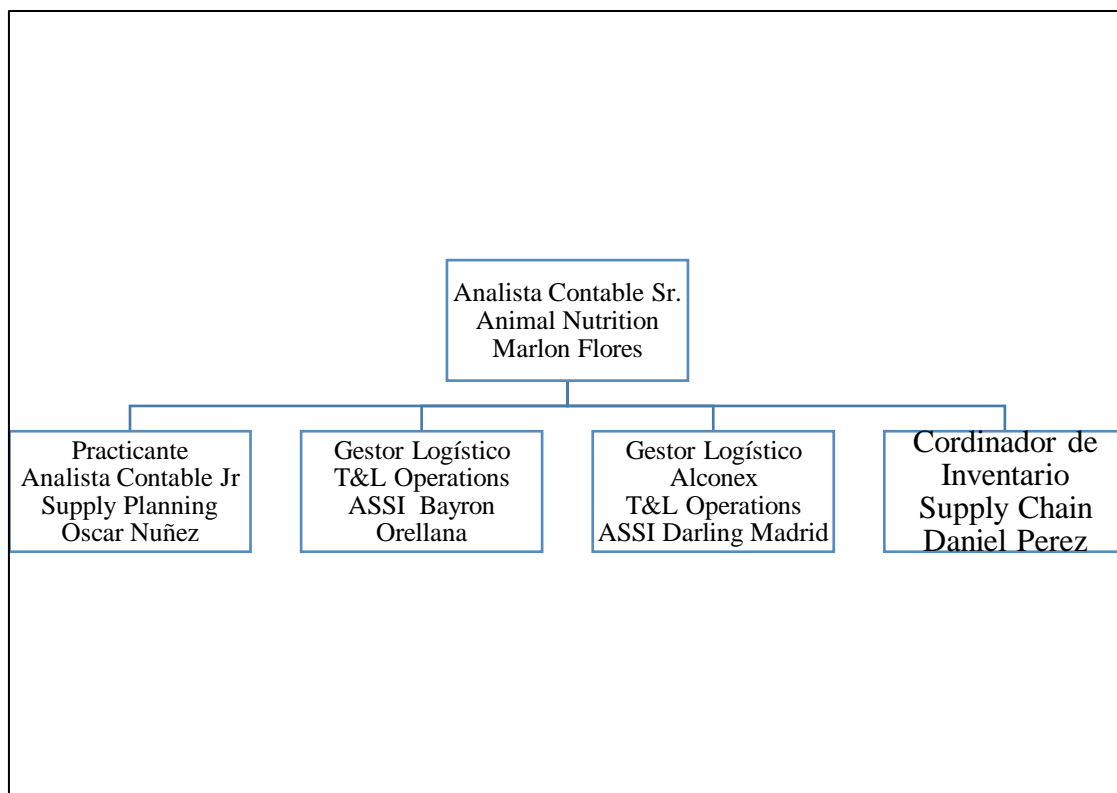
Analista Contable Sr.
Animal Nutrition
Marlon Flores

Practicante
Analista Contable Jr
Supply Planning
Oscar Nuñez

Gestor Logístico
T&L Operations
ASSI Bayron Orellana

Gestor Logístico
Alconex
T&L Operations
ASSI Darling Madrid

Cordinador de Inventario
Supply Chain
Daniel Perez